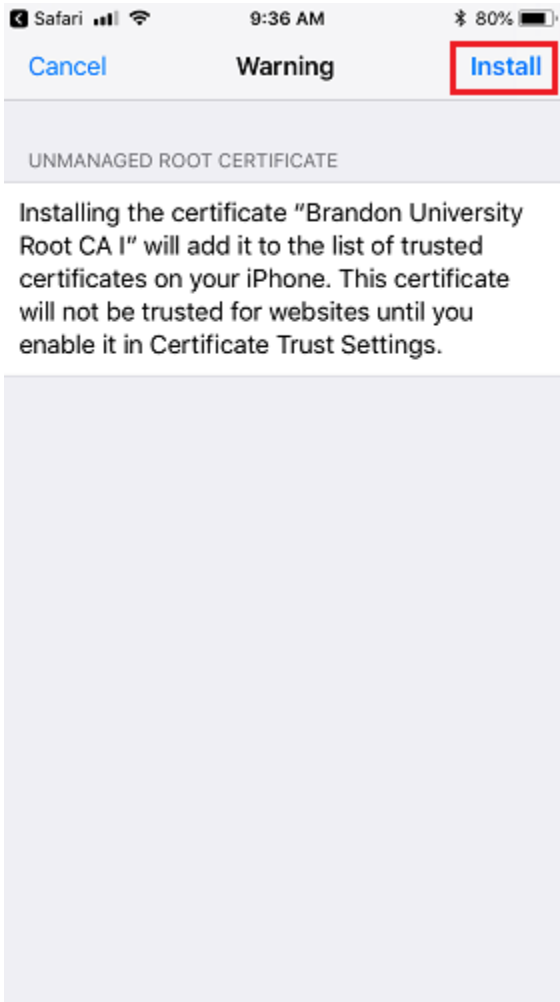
Safari 9:36 AM 80%

Cancel Warning Install

UNMANAGED ROOT CERTIFICATE

Installing the certificate "Brandon University Root CA I" will add it to the list of trusted certificates on your iPhone. This certificate will not be trusted for websites until you enable it in Certificate Trust Settings.